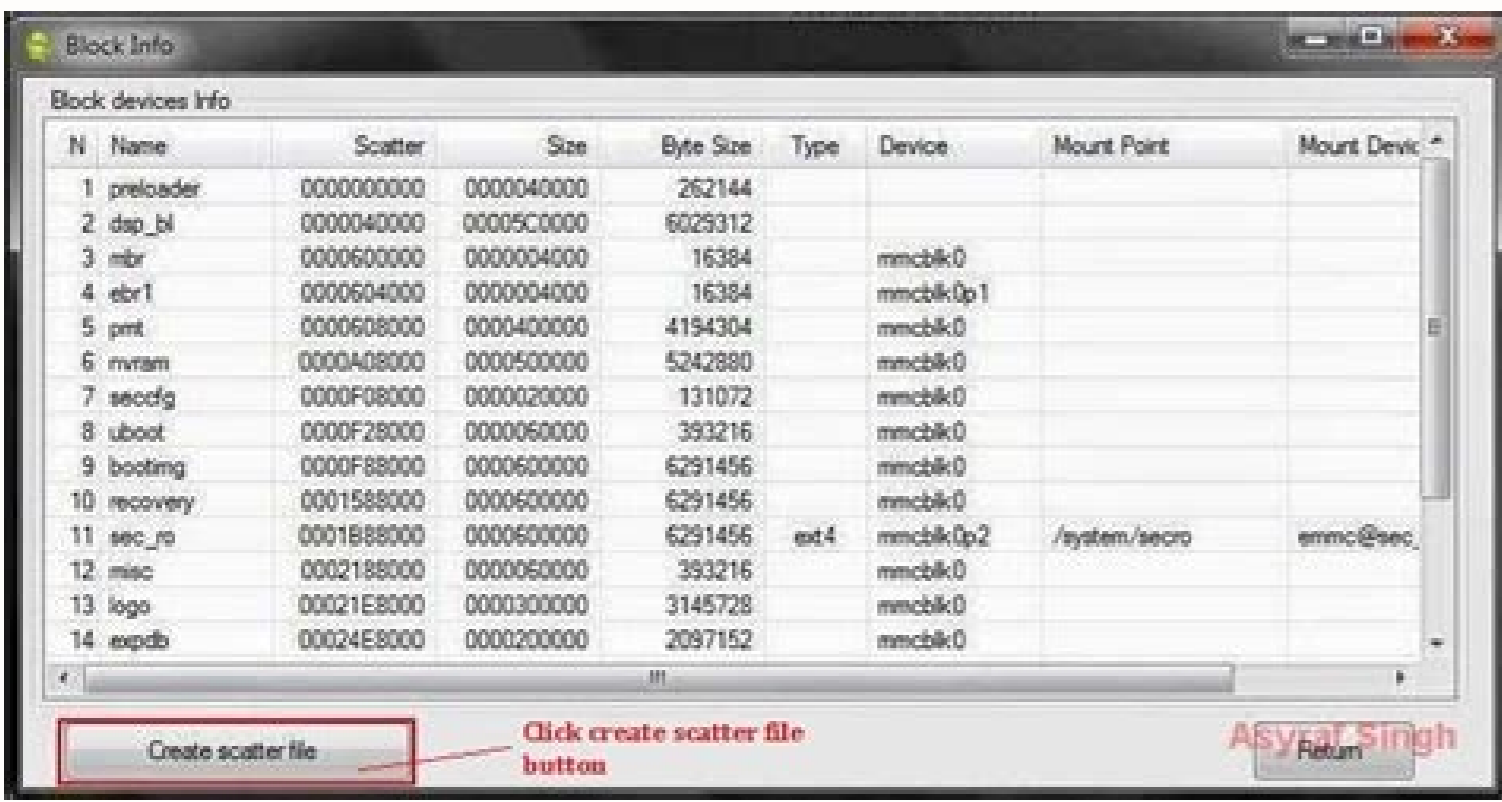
Block Info

Block devices Info

| N | Name | Scatter | Size | Byte Size | Type | Device | Mount Point | Mount Devic |
|---|---|---|---|---|---|---|---|---|
| 1 | preloader | 0000000000 | 0000040000 | 262144 | | | | |
| 2 | dsp_bl | 0000040000 | 00005C0000 | 6029312 | | | | |
| 3 | mbr | 0000600000 | 0000004000 | 16384 | | mmcblk0 | | |
| 4 | ebr1 | 0000604000 | 0000004000 | 16384 | | mmcblk0p1 | | |
| 5 | pmt | 0000608000 | 0000400000 | 4194304 | | mmcblk0 | | |
| 6 | nvram | 0000A08000 | 0000500000 | 5242880 | | mmcblk0 | | |
| 7 | seccfg | 0000F08000 | 0000020000 | 131072 | | mmcblk0 | | |
| 8 | uboot | 0000F28000 | 0000060000 | 393216 | | mmcblk0 | | |
| 9 | bootimg | 0000F88000 | 0000600000 | 6291456 | | mmcblk0 | | |
| 10 | recovery | 0001588000 | 0000600000 | 6291456 | | mmcblk0 | | |
| 11 | sec_ro | 0001B88000 | 0000600000 | 6291456 | ext4 | mmcblk0p2 | /system/secro | emmc@sec_ |
| 12 | misc | 0002188000 | 0000060000 | 393216 | | mmcblk0 | | |
| 13 | logo | 00021E8000 | 0000300000 | 3145728 | | mmcblk0 | | |
| 14 | expdb | 00024E8000 | 0000200000 | 2097152 | | mmcblk0 | | |

Create scatter file

Click create scatter file button

Asyraf Singh

Return